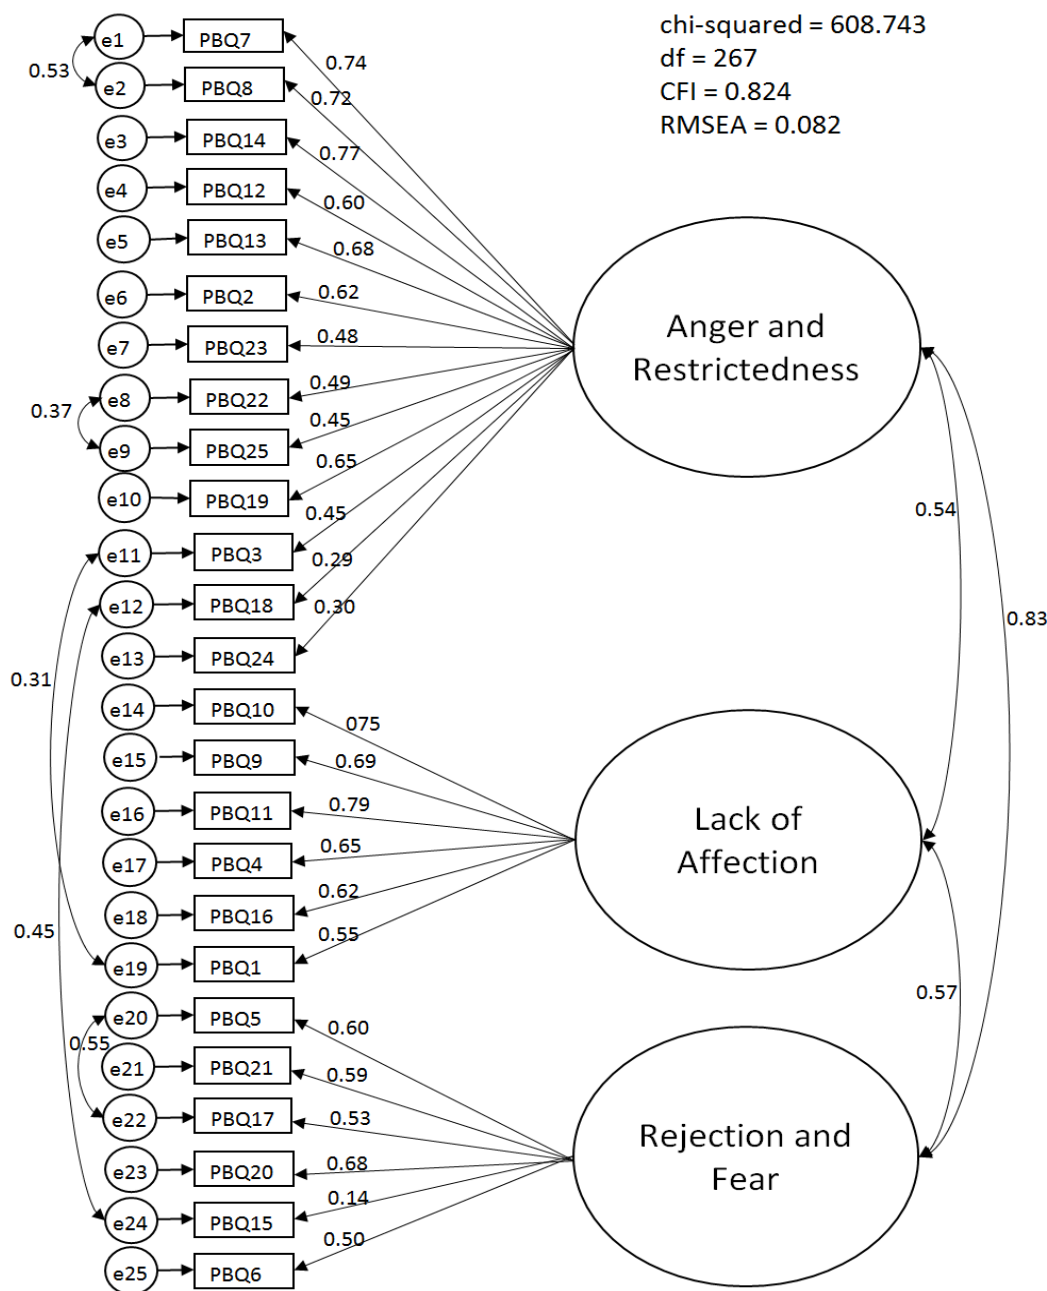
chi-squared = 608.743
df = 267
CFI = 0.824
RMSEA = 0.082

e1 PBQ7 0.74
0.53
e2 PBQ8 0.72
e3 PBQ14 0.77
e4 PBQ12 0.60
e5 PBQ13 0.68
e6 PBQ2 0.62
e7 PBQ23 0.48
e8 PBQ22 0.49
0.37
e9 PBQ25 0.45
e10 PBQ19 0.65
e11 PBQ3 0.45
e12 PBQ18 0.29
e13 PBQ24 0.30
0.31
e14 PBQ10 075
e15 PBQ9 0.69
e16 PBQ11 0.79
e17 PBQ4 0.65
e18 PBQ16 0.62
0.45
e19 PBQ1 0.55
e20 PBQ5 0.60
0.55
e21 PBQ21 0.59
e22 PBQ17 0.53
e23 PBQ20 0.68
e24 PBQ15 0.14
e25 PBQ6 0.50

Anger and Restrictedness

0.54

0.83

Lack of Affection

0.57

Rejection and Fear